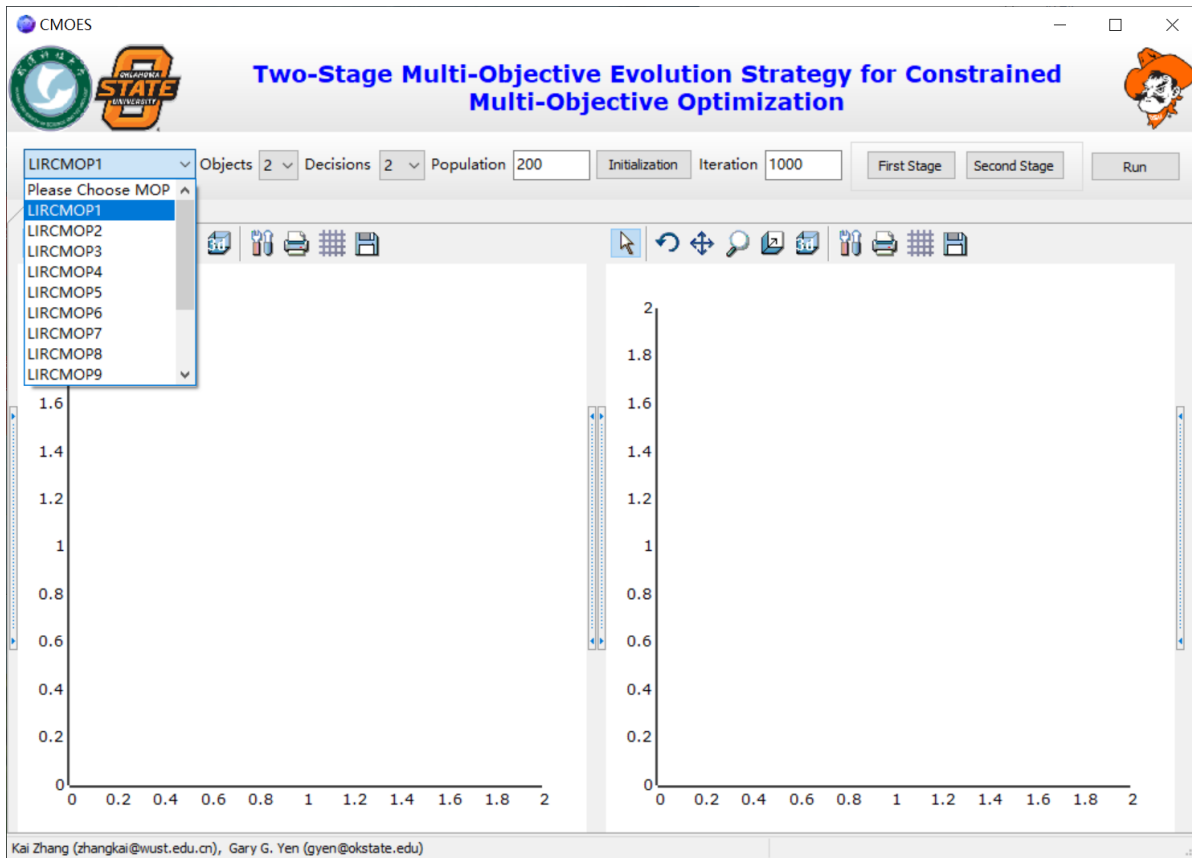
CMOES

OKLAHOMA STATE UNIVERSITY

Two-Stage Multi-Objective Evolution Strategy for Constrained Multi-Objective Optimization

LIRCMOP1
Please Choose MOP
LIRCMOP1
LIRCMOP2
LIRCMOP3
LIRCMOP4
LIRCMOP5
LIRCMOP6
LIRCMOP7
LIRCMOP8
LIRCMOP9

Objects 2 Decisions 2 Population 200 Initialization Iteration 1000 First Stage Second Stage Run

1.6
1.4
1.2
1
0.8
0.6
0.4
0.2
0
0 0.2 0.4 0.6 0.8 1 1.2 1.4 1.6 1.8 2

2
1.8
1.6
1.4
1.2
1
0.8
0.6
0.4
0.2
0
0 0.2 0.4 0.6 0.8 1 1.2 1.4 1.6 1.8 2

Kai Zhang (zhangkai@wust.edu.cn), Gary G. Yen (gyen@okstate.edu)